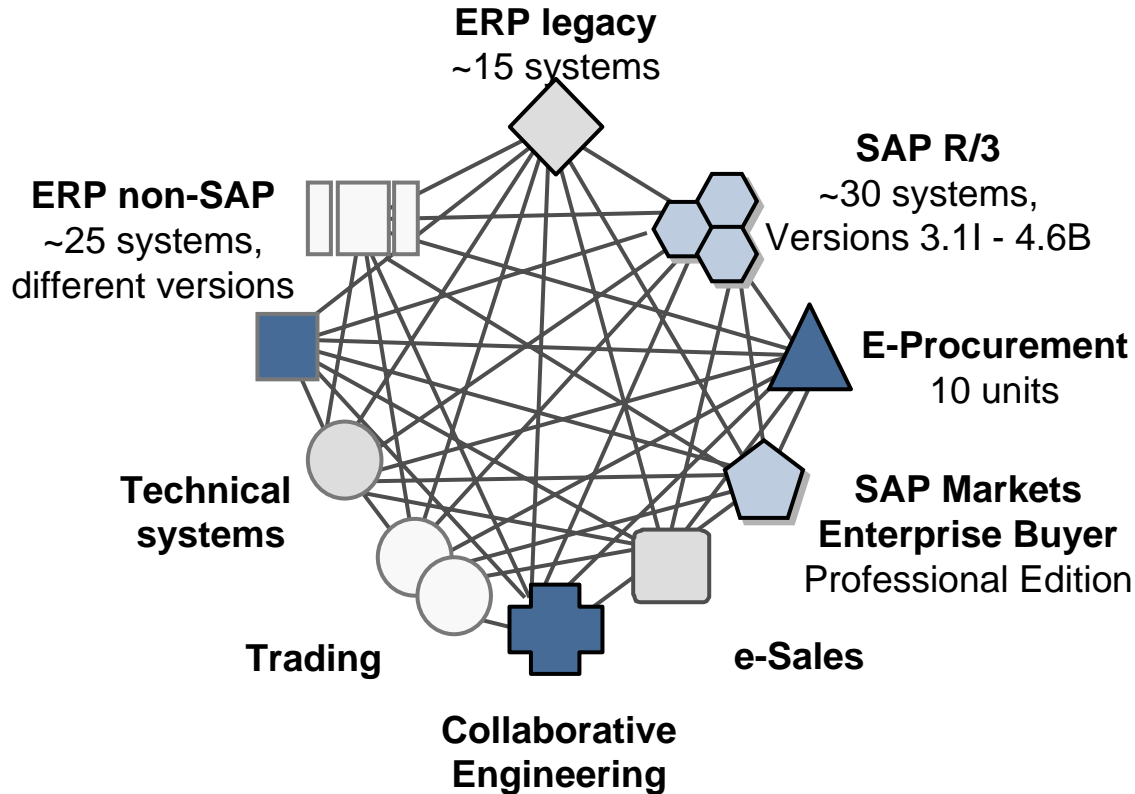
ERP legacy
~15 systems

SAP R/3
~30 systems,
Versions 3.1I - 4.6B

ERP non-SAP
~25 systems,
different versions

E-Procurement
10 units

Technical systems

SAP Markets Enterprise Buyer
Professional Edition

Trading

e-Sales

Collaborative Engineering